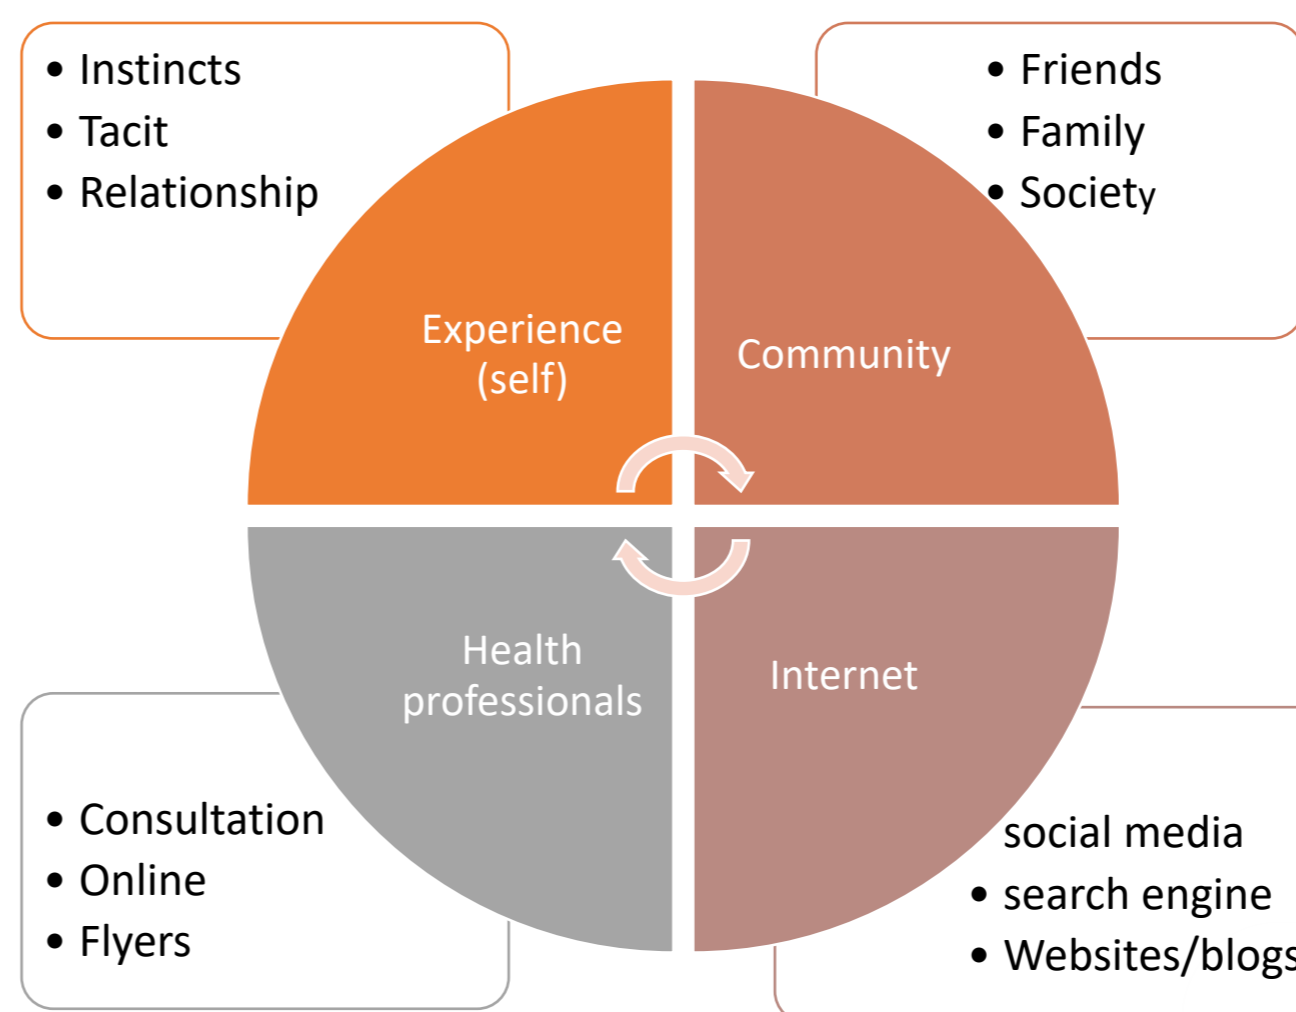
• Instincts
• Tacit
• Relationship

• Friends
• Family
• Society

Experience (self)

Community

Health professionals

Internet

• Consultation
• Online
• Flyers

social media
• search engine
• Websites/blog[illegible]